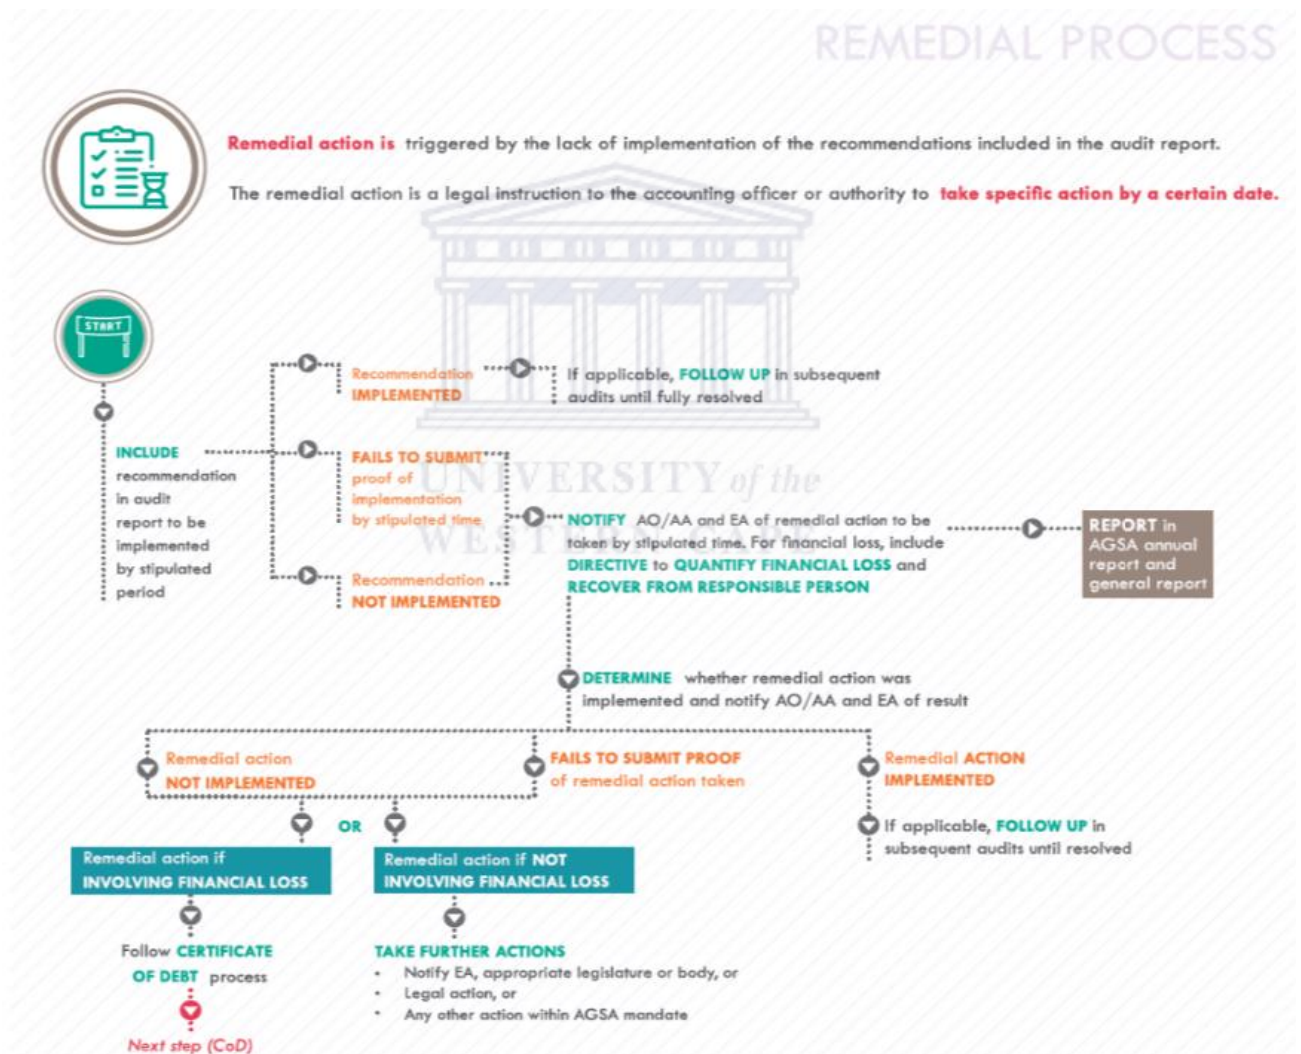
REMEDIAL PROCESS

Remedial action is triggered by the lack of implementation of the recommendations included in the audit report.

The remedial action is a legal instruction to the accounting officer or authority to take specific action by a certain date.

START

INCLUDE recommendation in audit report to be implemented by stipulated period

Recommendation IMPLEMENTED

If applicable, FOLLOW UP in subsequent audits until fully resolved

FAILS TO SUBMIT proof of implementation by stipulated time

Recommendation NOT IMPLEMENTED

UNIVERSITY of the WESTERN CAPE

NOTIFY AO/AA and EA of remedial action to be taken by stipulated time. For financial loss, include DIRECTIVE to QUANTIFY FINANCIAL LOSS and RECOVER FROM RESPONSIBLE PERSON

REPORT in AGSA annual report and general report

DETERMINE whether remedial action was implemented and notify AO/AA and EA of result

Remedial action NOT IMPLEMENTED

FAILS TO SUBMIT PROOF of remedial action taken

Remedial ACTION IMPLEMENTED

If applicable, FOLLOW UP in subsequent audits until resolved

OR

Remedial action if INVOLVING FINANCIAL LOSS

Remedial action if NOT INVOLVING FINANCIAL LOSS

Follow CERTIFICATE OF DEBT process

Next step (CoD)

TAKE FURTHER ACTIONS
• Notify EA, appropriate legislature or body, or
• Legal action, or
• Any other action within AGSA mandate